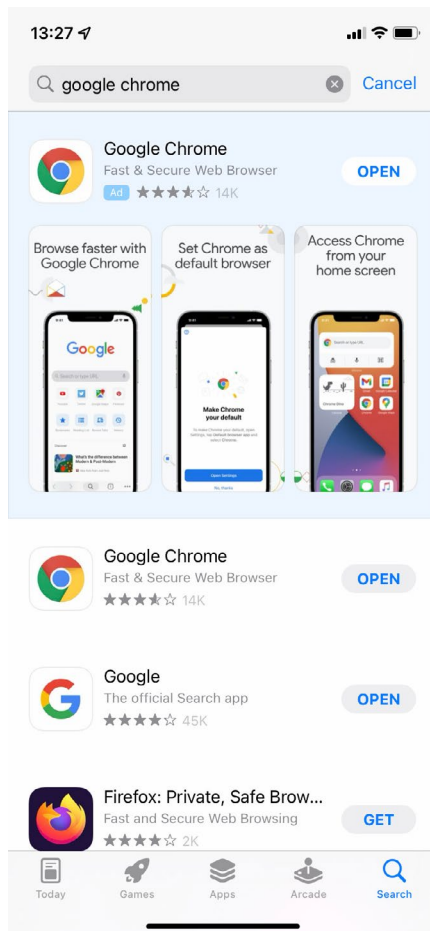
13:27

google chrome

Cancel

Google Chrome
Fast & Secure Web Browser
Ad 14K
OPEN

Browse faster with Google Chrome

Google

Set Chrome as default browser

Make Chrome your default

Access Chrome from your home screen

Google Chrome
Fast & Secure Web Browser
14K
OPEN

Google
The official Search app
45K
OPEN

Firefox: Private, Safe Brow...
Fast and Secure Web Browsing
2K
GET

Today Games Apps Arcade Search